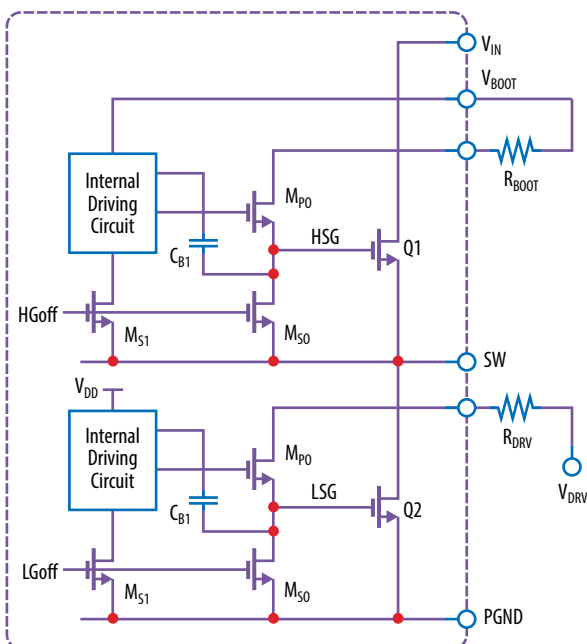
$V_{IN}$

$V_{BOOT}$

$R_{BOOT}$

Internal Driving Circuit

$M_{PO}$

$C_{B1}$

HSG

Q1

HGoff

$M_{S1}$

$M_{SO}$

SW

$V_{DD}$

$R_{DRV}$

Internal Driving Circuit

$M_{PO}$

$V_{DRV}$

$C_{B1}$

LSG

Q2

LGoff

$M_{S1}$

$M_{SO}$

PGND